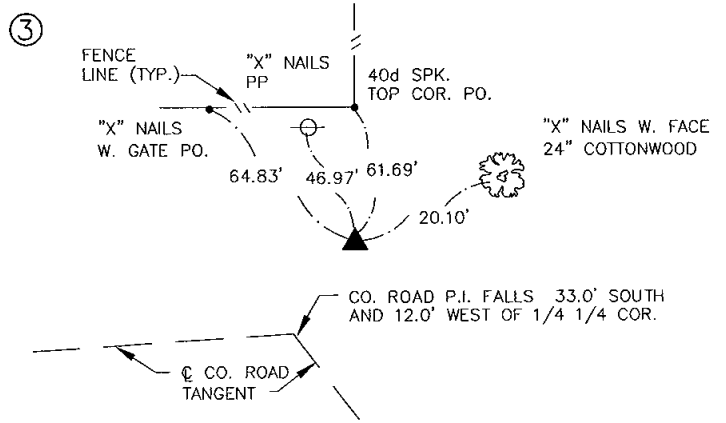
③

FENCE LINE (TYP.)

"X" NAILS PP

40d SPK. TOP COR. PO.

"X" NAILS W. GATE PO.

"X" NAILS W. FACE 24" COTTONWOOD

64.83'

46.97'

61.69'

20.10'

CO. ROAD P.I. FALLS 33.0' SOUTH AND 12.0' WEST OF 1/4 1/4 COR.

℄ CO. ROAD TANGENT